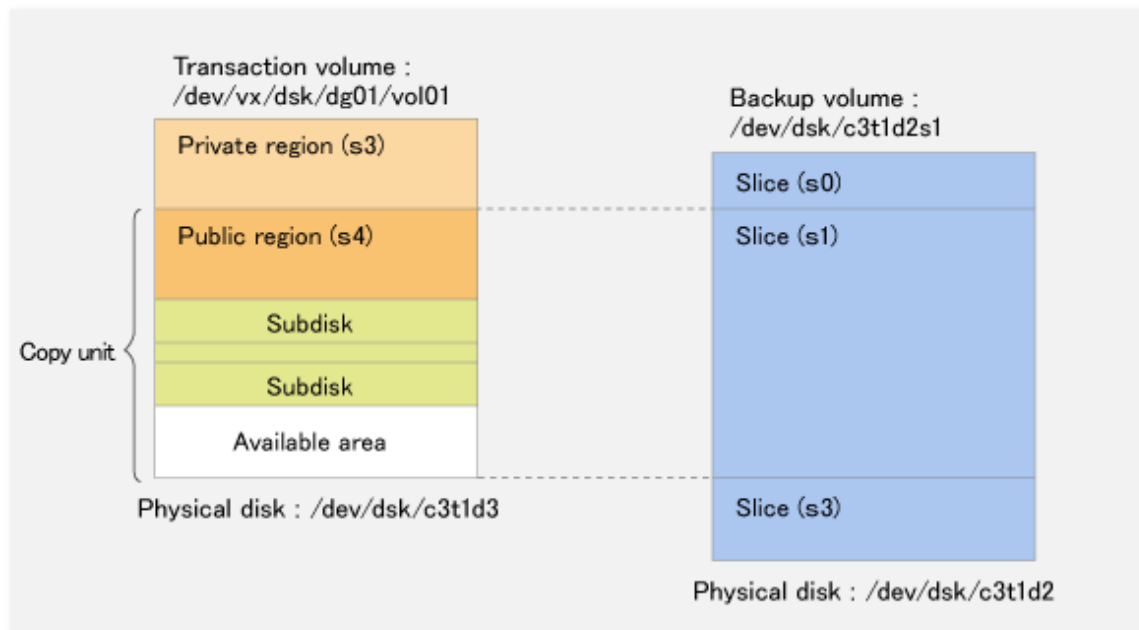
Transaction volume :
/dev/vx/dsk/dg01/vol01

Private region (s3)

Public region (s4)

Subdisk

Subdisk

Available area

Copy unit

Physical disk : /dev/dsk/c3t1d3

Backup volume :
/dev/dsk/c3t1d2s1

Slice (s0)

Slice (s1)

Slice (s3)

Physical disk : /dev/dsk/c3t1d2